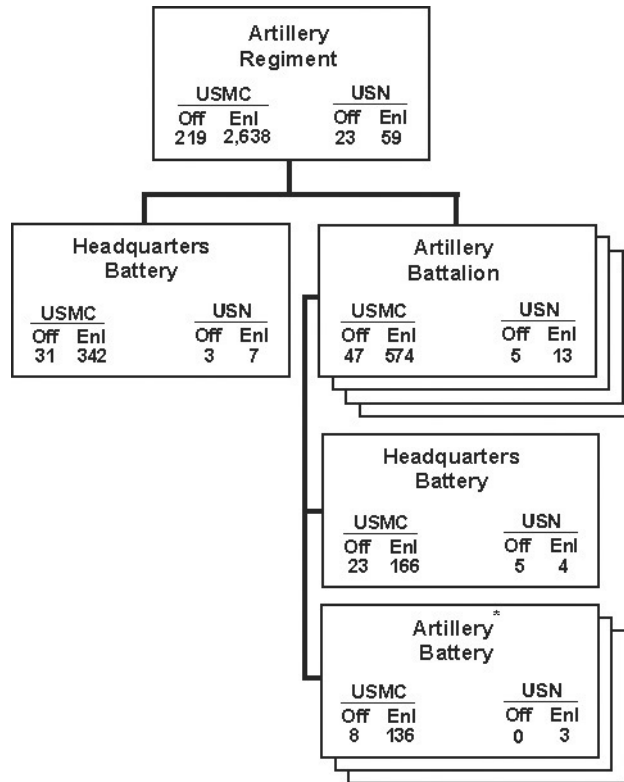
Artillery Regiment

| USMC | | USN | |
|---|---|---|---|
| Off | Enl | Off | Enl |
| 219 | 2,638 | 23 | 59 |

Headquarters Battery

| USMC | | USN | |
|---|---|---|---|
| Off | Enl | Off | Enl |
| 31 | 342 | 3 | 7 |

Artillery Battalion

| USMC | | USN | |
|---|---|---|---|
| Off | Enl | Off | Enl |
| 47 | 574 | 5 | 13 |

Headquarters Battery

| USMC | | USN | |
|---|---|---|---|
| Off | Enl | Off | Enl |
| 23 | 166 | 5 | 4 |

Artillery* Battery

| USMC | | USN | |
|---|---|---|---|
| Off | Enl | Off | Enl |
| 8 | 136 | 0 | 3 |